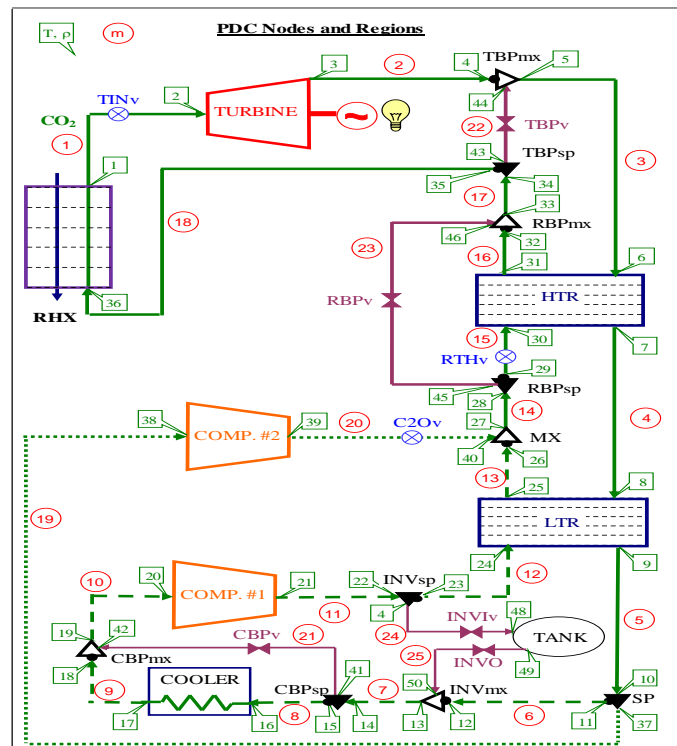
PDC Nodes and Regions

T, ρ
m

CO₂
1
TINv
2
TURBINE
3
2
4
TBPmx
5
44
22
TBPv
43
TBPsp
3
35
34
17
33
RBPmx
46
32
1
18
23
16
31
6
RBPv
HTR
36
RHX
15
30
7
RTHv
29
45
RBPsp
28
14
38
COMP. #2
39
20
C2Ov
27
MX
4
40
26
13
25
8
19
LTR
24
9
12
20
21
22
INVsp
23
10
COMP. #1
11
4
48
5
19
42
24
INVIv
TANK
CBPv
21
CBPmx
25
INVO
49
18
COOLER
41
CBPsp
50
INVmx
10
9
7
SP
17
8
16
15
14
13
12
6
11
37